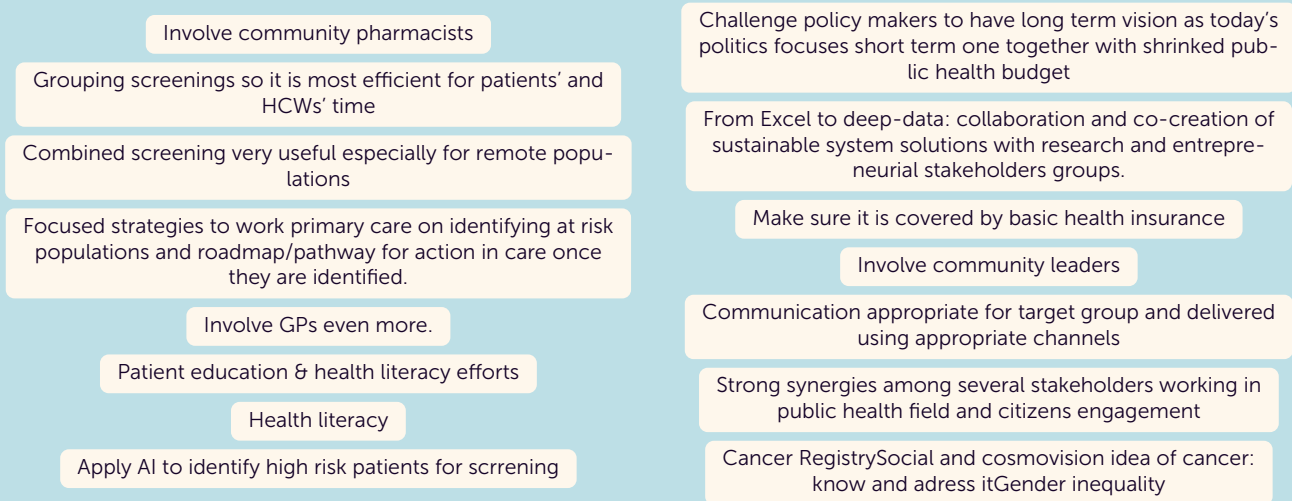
Involve community pharmacists

Grouping screenings so it is most efficient for patients' and HCWs' time

Combined screening very useful especially for remote populations

Focused strategies to work primary care on identifying at risk populations and roadmap/pathway for action in care once they are identified.

Involve GPs even more.

Patient education & health literacy efforts

Health literacy

Apply AI to identify high risk patients for scrrening

Challenge policy makers to have long term vision as today's politics focuses short term one together with shrinked public health budget

From Excel to deep-data: collaboration and co-creation of sustainable system solutions with research and entrepreneurial stakeholders groups.

Make sure it is covered by basic health insurance

Involve community leaders

Communication appropriate for target group and delivered using appropriate channels

Strong synergies among several stakeholders working in public health field and citizens engagement

Cancer RegistrySocial and cosmovision idea of cancer: know and adress itGender inequality